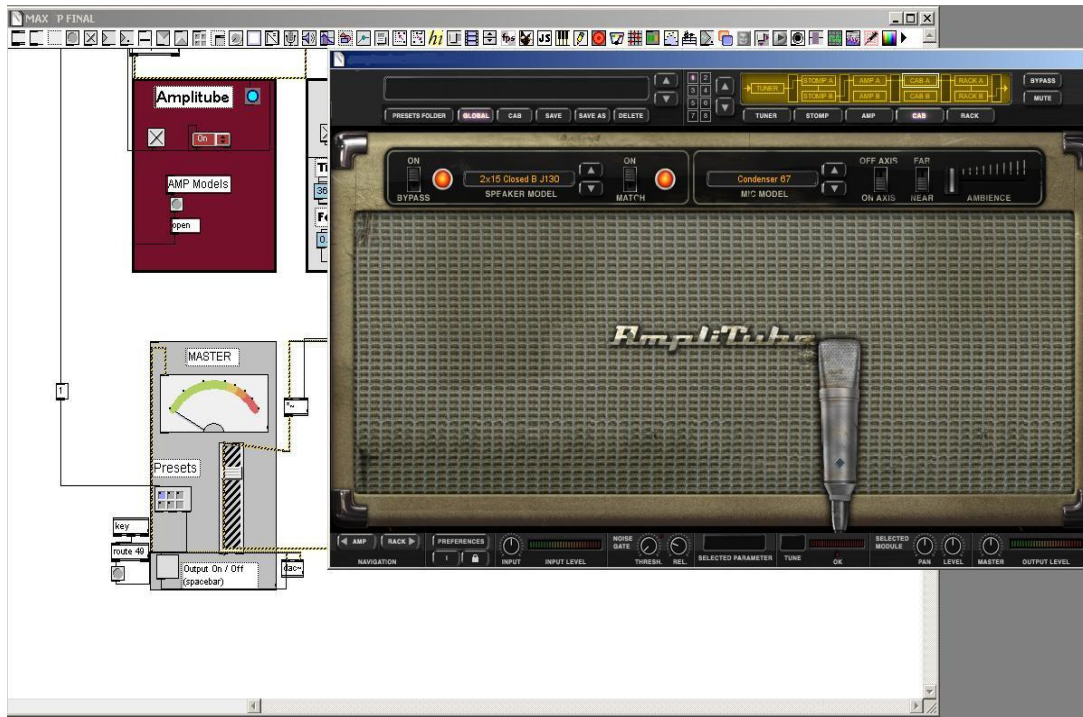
MAX P FINAL

hi

Amplitube

On

AMP Models

open

MASTER

Presets

key

route 40

Output On / Off (spacebar)

dac~

PRESETS FOLDER GLOBAL CAB SAVE SAVE AS DELETE

1 2 3 4 5 6 7 8

TUNER STOMP A STOMP B AMP A AMP B CAB A CAB B RACK A RACK B

BYPASS MUTE

TUNER STOMP AMP CAB RACK

ON BYPASS

2x15 Closed B J130

SPEAKER MODEL

ON MATCH

Condenser 87

MIC MODEL

OFF AXIS ON AXIS

FAR NEAR

AMBIENCE

AmpliTube

AMP RACK PREFERENCES

NAVIGATION

INPUT INPUT LEVEL

NOISE GATE THRESH. REL.

SELECTED PARAMETER

TUNE

OK

SELECTED MODULE PAN LEVEL

MASTER OUTPUT LEVEL